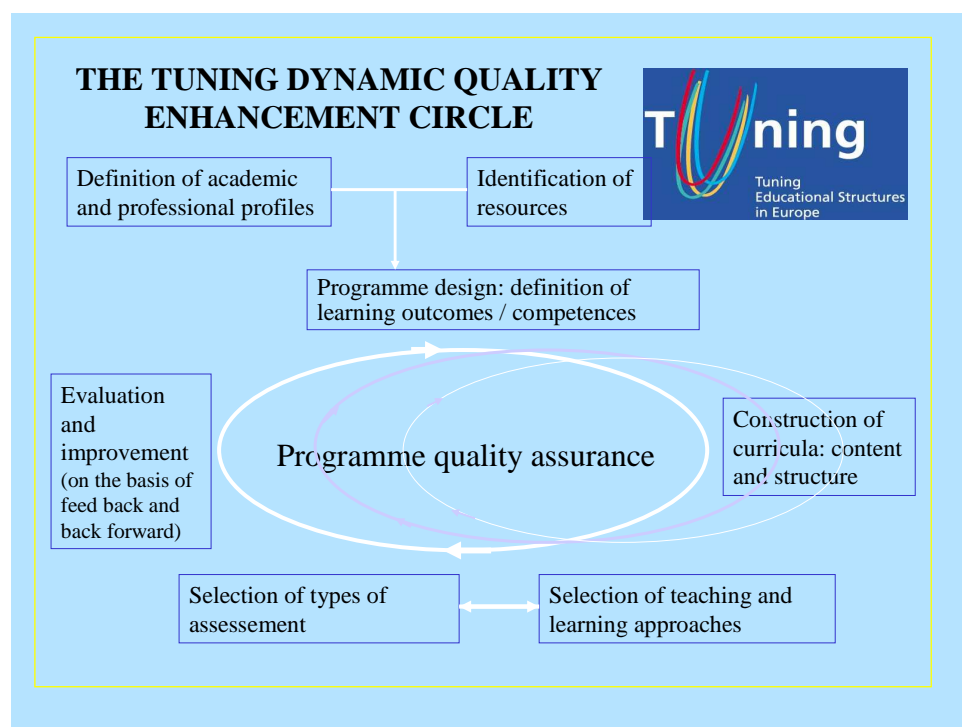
THE TUNING DYNAMIC QUALITY ENHANCEMENT CIRCLE

Tuning
Tuning Educational Structures in Europe

Definition of academic and professional profiles

Identification of resources

Programme design: definition of learning outcomes / competences

Evaluation and improvement (on the basis of feed back and back forward)

Programme quality assurance

Construction of curricula: content and structure

Selection of types of assesement

Selection of teaching and learning approaches